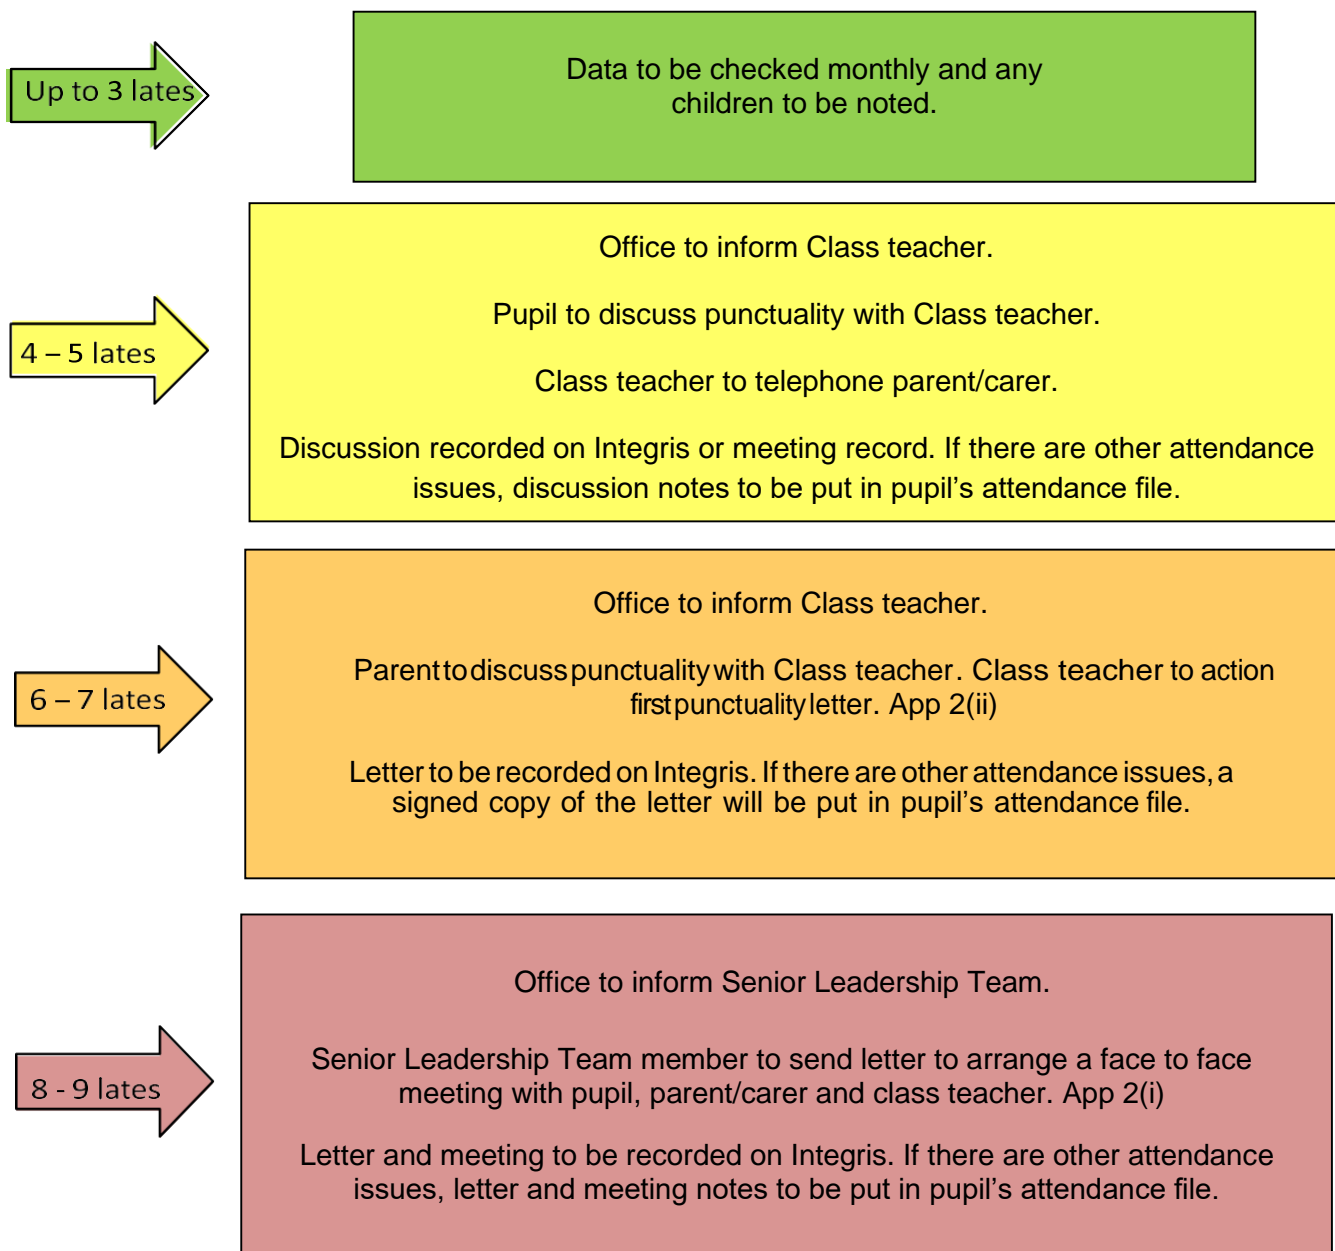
Up to 3 lates

Data to be checked monthly and any children to be noted.

4 – 5 lates

Office to inform Class teacher.

Pupil to discuss punctuality with Class teacher.

Class teacher to telephone parent/carer.

Discussion recorded on Integris or meeting record. If there are other attendance issues, discussion notes to be put in pupil's attendance file.

6 – 7 lates

Office to inform Class teacher.

Parent to discuss punctuality with Class teacher. Class teacher to action first punctuality letter. App 2(ii)

Letter to be recorded on Integris. If there are other attendance issues, a signed copy of the letter will be put in pupil's attendance file.

8 - 9 lates

Office to inform Senior Leadership Team.

Senior Leadership Team member to send letter to arrange a face to face meeting with pupil, parent/carer and class teacher. App 2(i)

Letter and meeting to be recorded on Integris. If there are other attendance issues, letter and meeting notes to be put in pupil's attendance file.